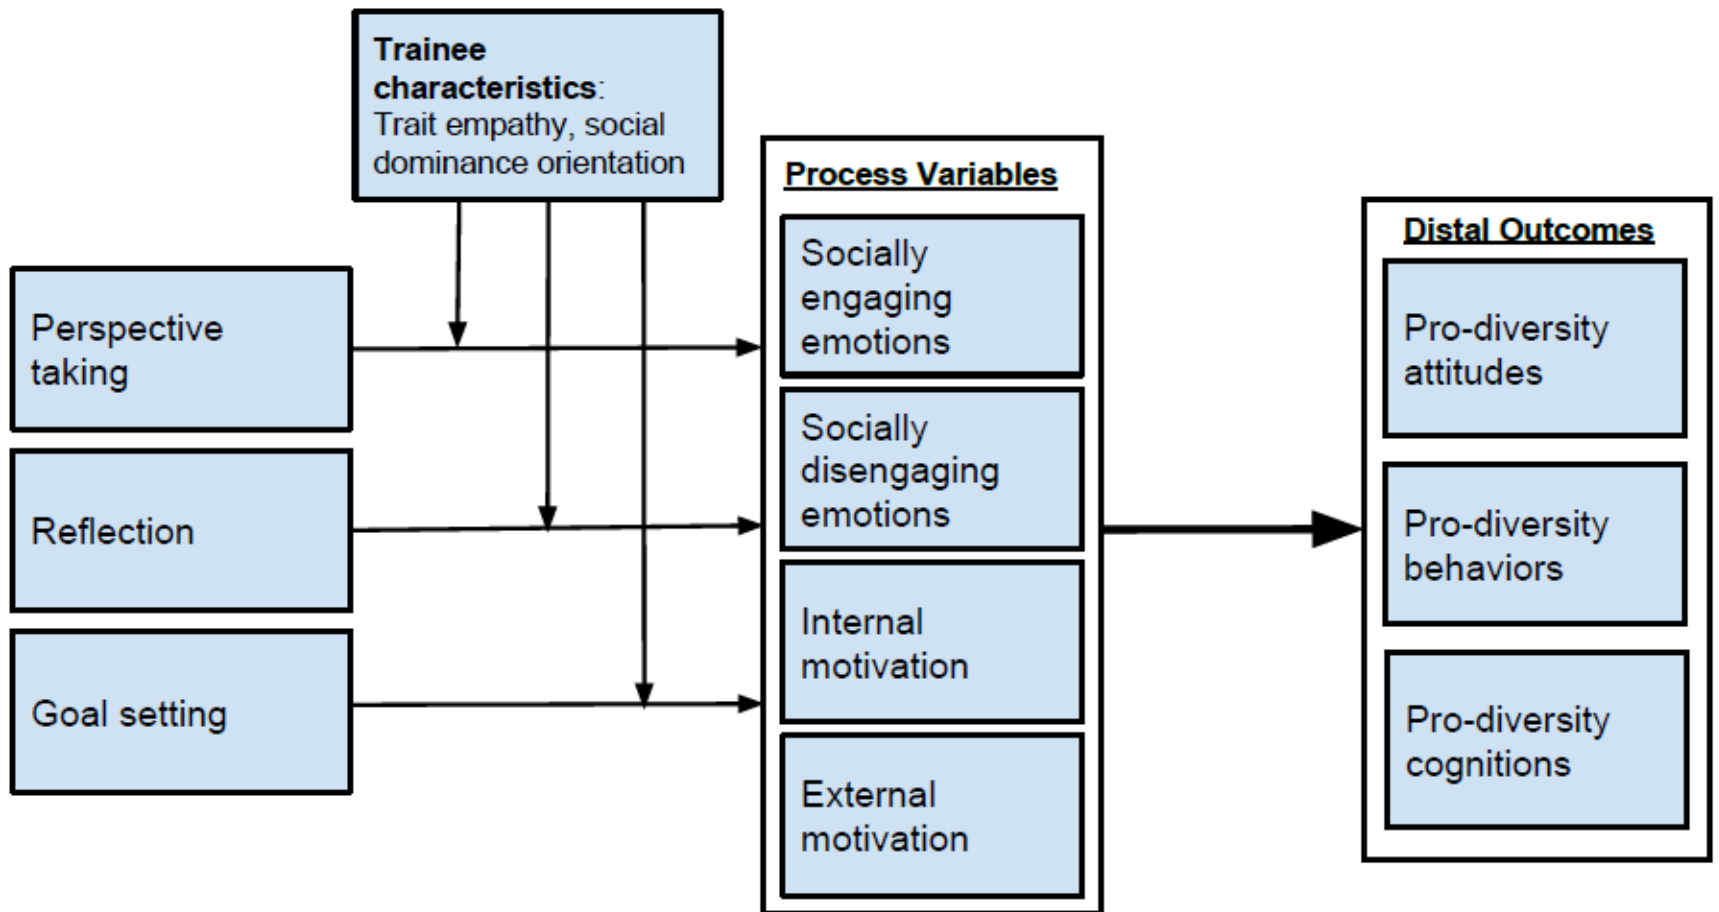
**Trainee characteristics**: Trait empathy, social dominance orientation

Perspective taking

Reflection

Goal setting

Process Variables

Socially engaging emotions

Socially disengaging emotions

Internal motivation

External motivation

Distal Outcomes

Pro-diversity attitudes

Pro-diversity behaviors

Pro-diversity cognitions